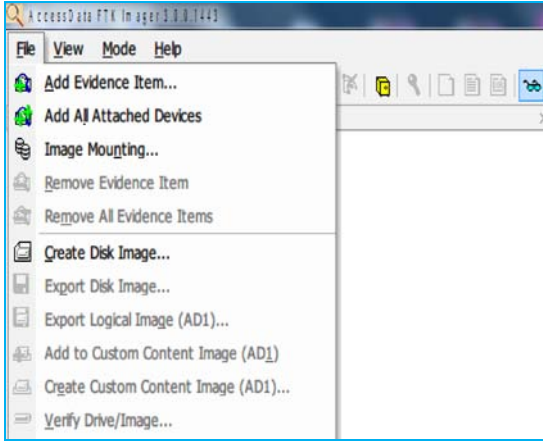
AccessData FTK Imager 3.0.0.1443

File View Mode Help

Add Evidence Item...
Add All Attached Devices
Image Mounting...
Remove Evidence Item
Remove All Evidence Items
Create Disk Image...
Export Disk Image...
Export Logical Image (AD1)...
Add to Custom Content Image (AD1)
Create Custom Content Image (AD1)...
Verify Drive/Image...